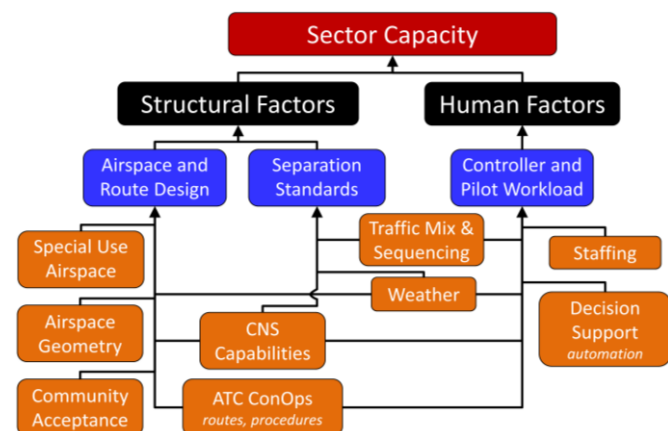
Sector Capacity

Structural Factors

Human Factors

Airspace and Route Design

Separation Standards

Controller and Pilot Workload

Special Use Airspace

Traffic Mix & Sequencing

Staffing

Weather

Airspace Geometry

CNS Capabilities

Decision Support
automation

Community Acceptance

ATC ConOps
routes, procedures